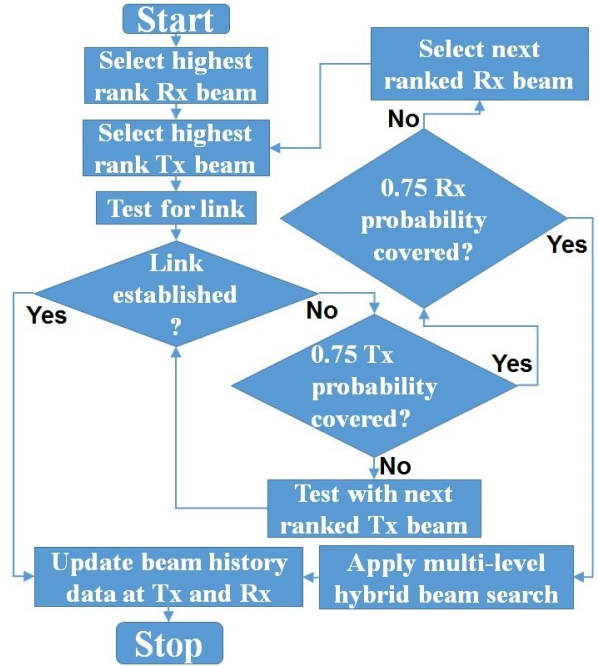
Start

Select highest rank Rx beam

Select highest rank Tx beam

Test for link

Link established ?

Yes

No

0.75 Tx probability covered?

No

Test with next ranked Tx beam

Select next ranked Rx beam

No

0.75 Rx probability covered?

Yes

Yes

Update beam history data at Tx and Rx

Apply multi-level hybrid beam search

Stop